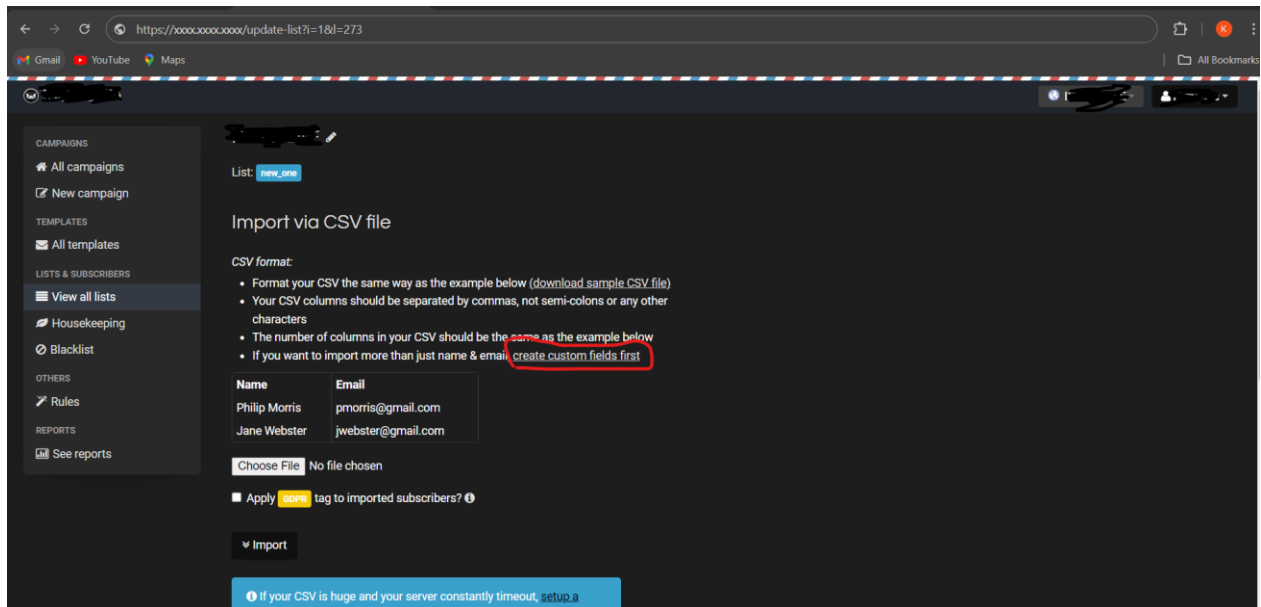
https://xxxx.xxxx.xxxx/update-list?i=1&l=273

Gmail YouTube Maps

All Bookmarks

K

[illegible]

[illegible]

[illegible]

CAMPAIGNS
All campaigns
New campaign
TEMPLATES
All templates
LISTS & SUBSCRIBERS
View all lists
Housekeeping
Blacklist
OTHERS
Rules
REPORTS
See reports

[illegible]

List: new_one

Import via CSV file

CSV format:

- Format your CSV the same way as the example below (download sample CSV file)
- Your CSV columns should be separated by commas, not semi-colons or any other characters
- The number of columns in your CSV should be the same as the example below
- If you want to import more than just name & email, create custom fields first

| Name | Email |
|---|---|
| Philip Morris | pmorris@gmail.com |
| Jane Webster | jwebster@gmail.com |

Choose File No file chosen

Apply GDPR tag to imported subscribers?

Import

If your CSV is huge and your server constantly timeout, setup a